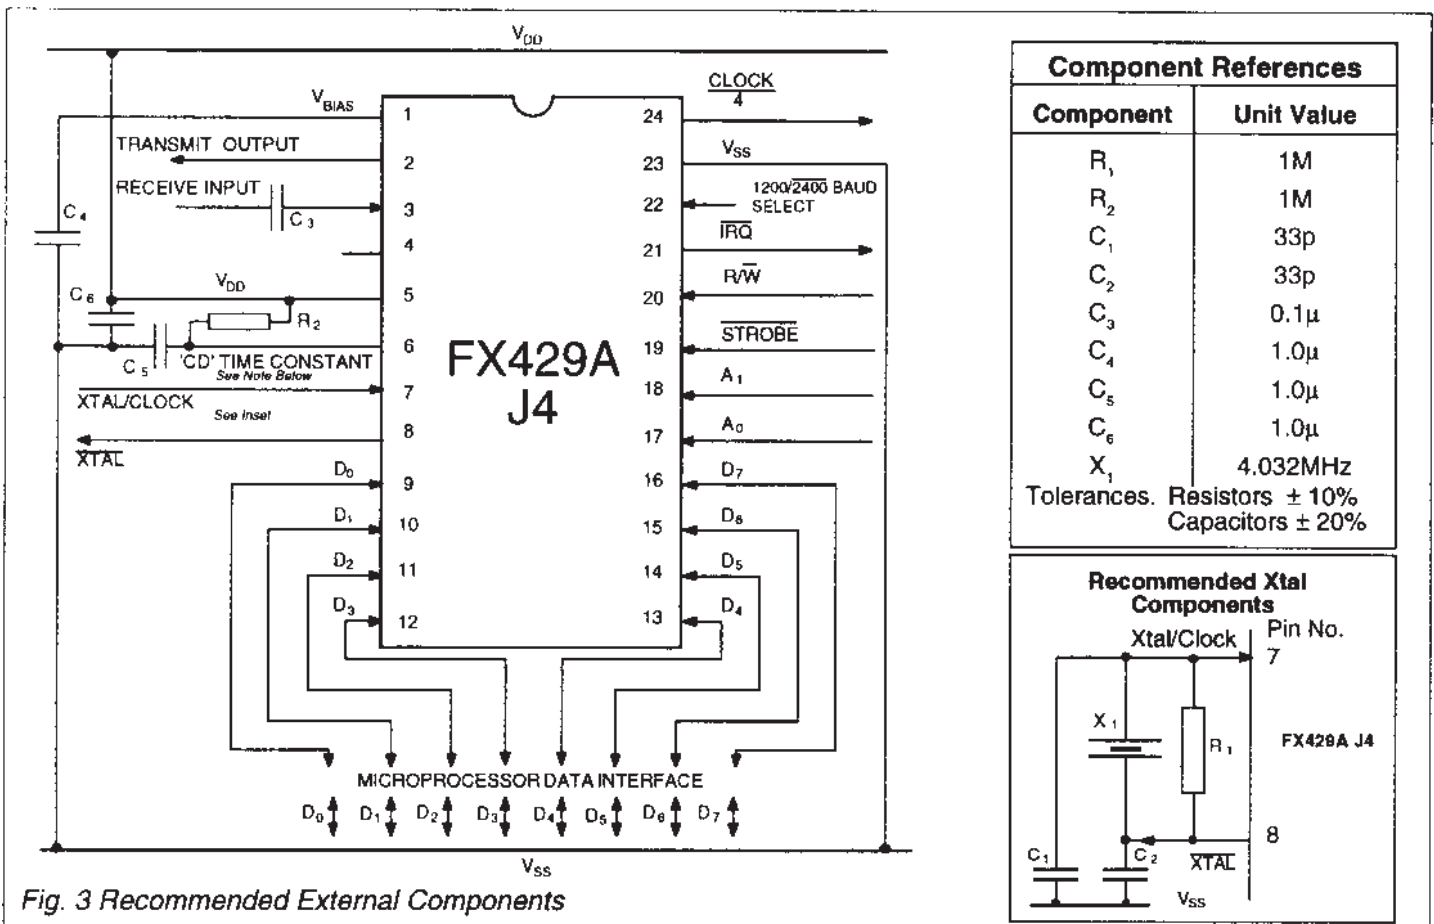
$V_{DD}$

$V_{BIAS}$

CLOCK
4

TRANSMIT OUTPUT

RECEIVE INPUT

$C_4$

$C_3$

$V_{SS}$

1200/$\overline{2400}$ BAUD SELECT

$\overline{IRQ}$

R/$\overline{W}$

$C_6$

$V_{DD}$

$R_2$

$\overline{STROBE}$

$C_5$

'CD' TIME CONSTANT
See Note Below

$\overline{XTAL}$/CLOCK
See Inset

$\overline{XTAL}$

$A_1$

$A_0$

FX429A
J4

1 2 3 4 5 6 7 8 9 10 11 12

24 23 22 21 20 19 18 17 16 15 14 13

$D_0$ $D_1$ $D_2$ $D_3$

$D_7$ $D_6$ $D_5$ $D_4$

MICROPROCESSOR DATA INTERFACE

$D_0$ $D_1$ $D_2$ $D_3$ $D_4$ $D_5$ $D_6$ $D_7$

$V_{SS}$

Fig. 3 Recommended External Components

| Component References | |
|---|---|
| Component | Unit Value |
| $R_1$ | 1M |
| $R_2$ | 1M |
| $C_1$ | 33p |
| $C_2$ | 33p |
| $C_3$ | 0.1µ |
| $C_4$ | 1.0µ |
| $C_5$ | 1.0µ |
| $C_6$ | 1.0µ |
| $X_1$ | 4.032MHz |

Tolerances. Resistors ± 10%
Capacitors ± 20%

Recommended Xtal Components

Xtal/Clock

Pin No.
7

$X_1$

$R_1$

FX429A J4

8

$C_1$

$C_2$

$\overline{XTAL}$

$V_{SS}$